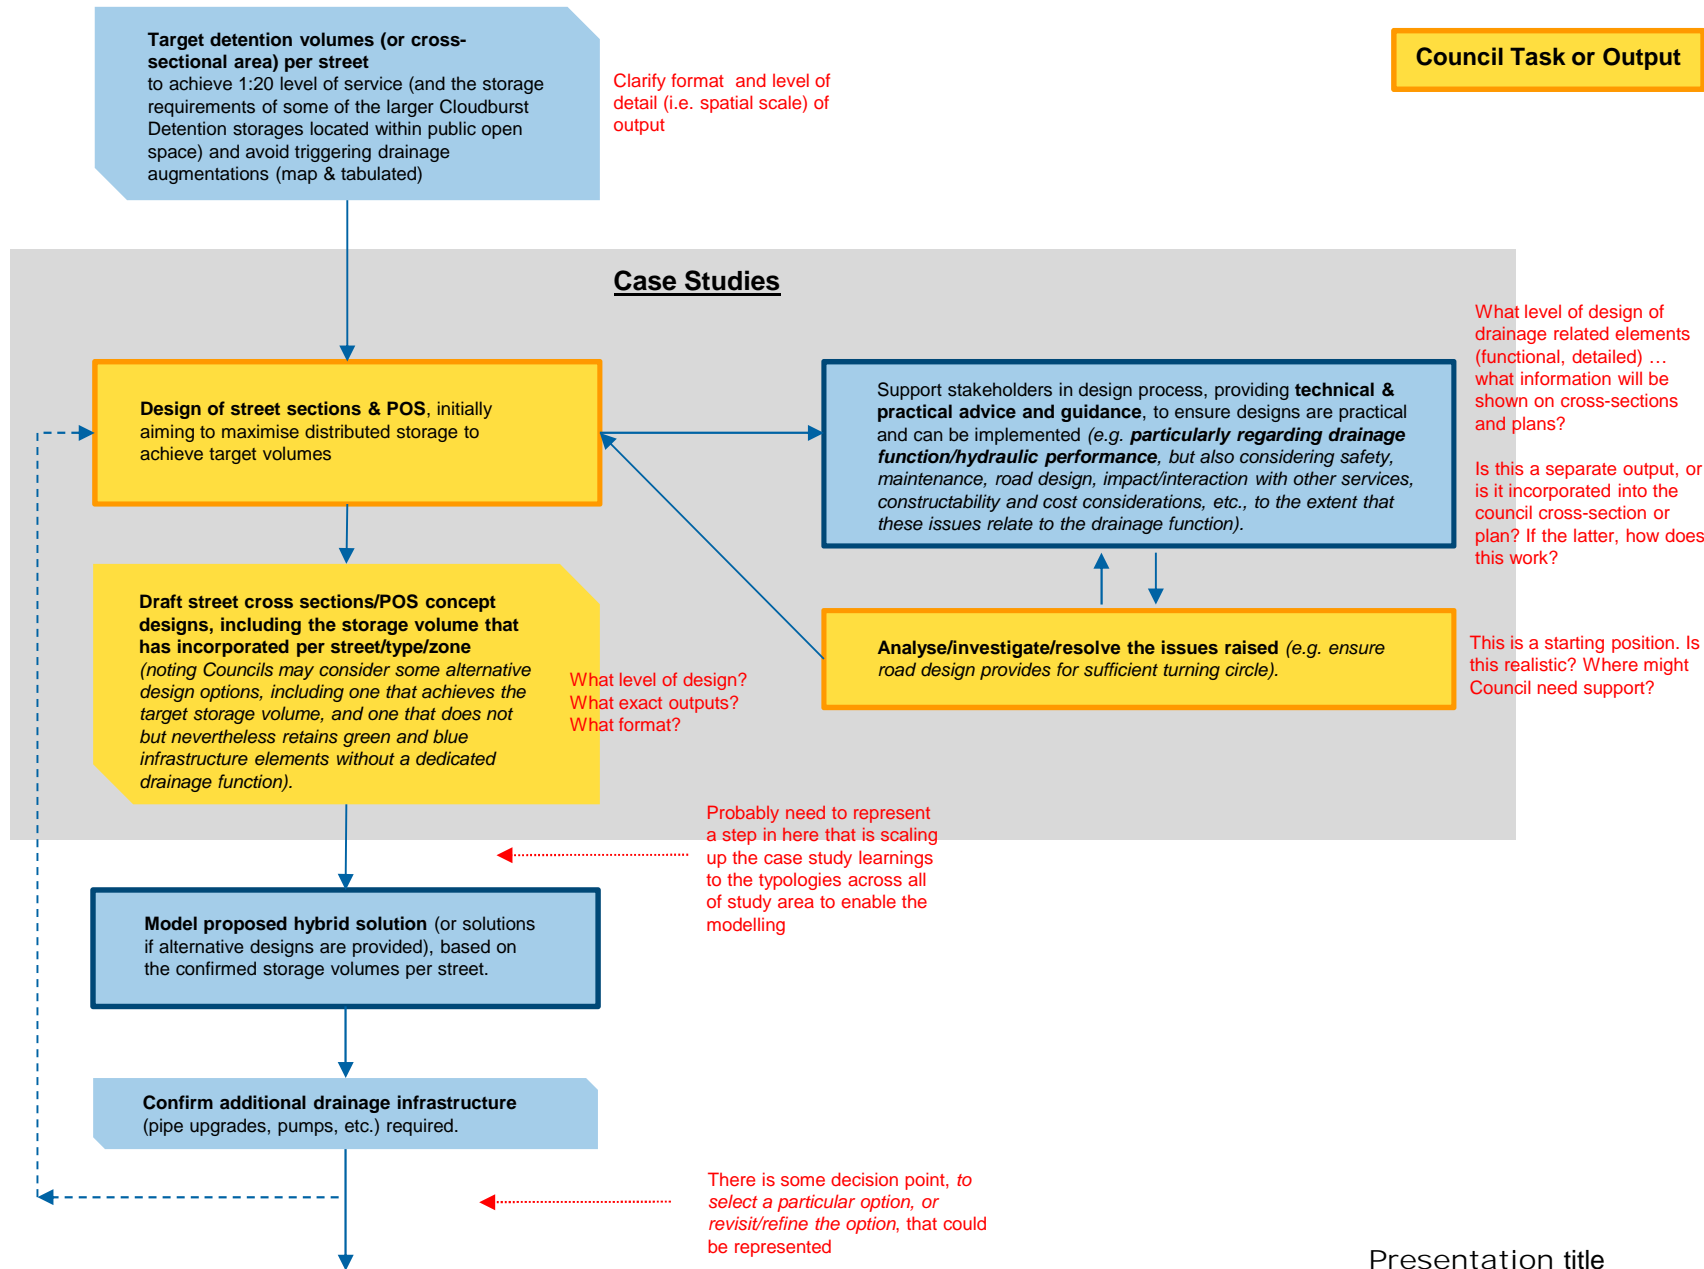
Target detention volumes (or cross-sectional area) per street to achieve 1:20 level of service (and the storage requirements of some of the larger Cloudburst Detention storages located within public open space) and avoid triggering drainage augmentations (map & tabulated)

Clarify format and level of detail (i.e. spatial scale) of output

Council Task or Output

Case Studies

Design of street sections & POS, initially aiming to maximise distributed storage to achieve target volumes

Support stakeholders in design process, providing technical & practical advice and guidance, to ensure designs are practical and can be implemented (e.g. particularly regarding drainage function/hydraulic performance, but also considering safety, maintenance, road design, impact/interaction with other services, constructability and cost considerations, etc., to the extent that these issues relate to the drainage function).

What level of design of drainage related elements (functional, detailed) … what information will be shown on cross-sections and plans?

Is this a separate output, or is it incorporated into the council cross-section or plan? If the latter, how does this work?

Draft street cross sections/POS concept designs, including the storage volume that has incorporated per street/type/zone (noting Councils may consider some alternative design options, including one that achieves the target storage volume, and one that does not but nevertheless retains green and blue infrastructure elements without a dedicated drainage function).

What level of design? What exact outputs? What format?

Analyse/investigate/resolve the issues raised (e.g. ensure road design provides for sufficient turning circle).

This is a starting position. Is this realistic? Where might Council need support?

Probably need to represent a step in here that is scaling up the case study learnings to the typologies across all of study area to enable the modelling

Model proposed hybrid solution (or solutions if alternative designs are provided), based on the confirmed storage volumes per street.

Confirm additional drainage infrastructure (pipe upgrades, pumps, etc.) required.

There is some decision point, to select a particular option, or revisit/refine the option, that could be represented

Presentation title